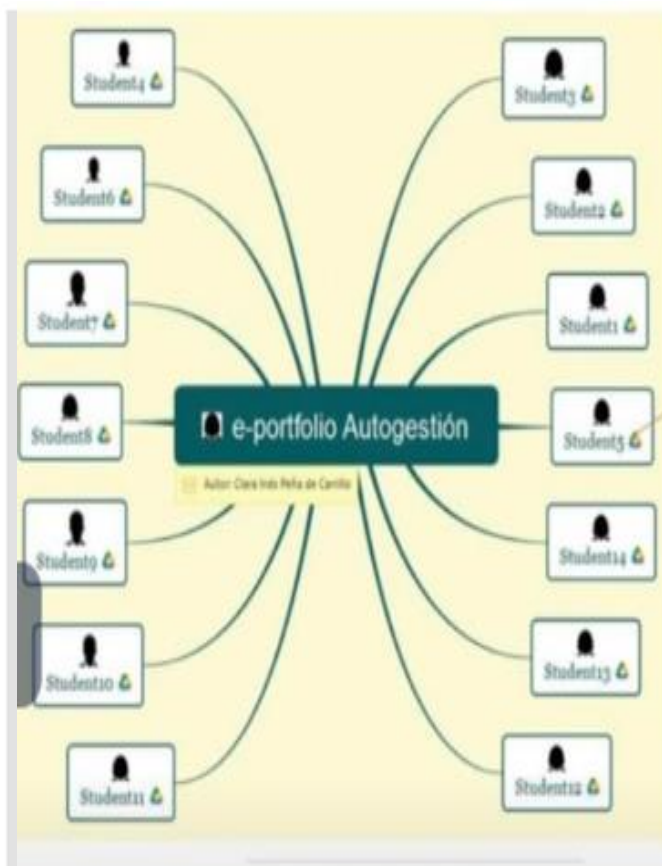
Student4

Student6

Student7

Student8

Student9

Student10

Student11

Student3

Student2

Student1

Student5

Student14

Student13

Student12

e-portfolio Autogestión

Autor: Clara Inés Peña de Carrillo